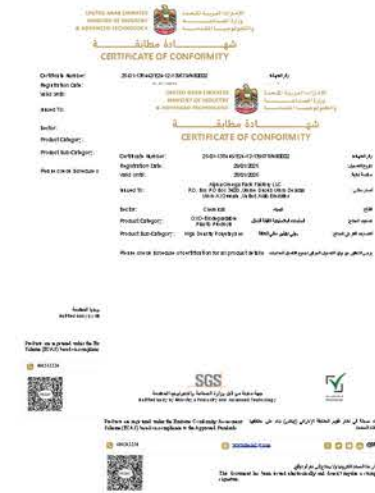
UNITED ARAB EMIRATES
MINISTRY OF INDUSTRY
& ADVANCED TECHNOLOGY

شهـــادة مطابقـــة
CERTIFICATE OF CONFORMITY

Certificate Number: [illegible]
Registration Date:
Valid Until:
Issued To:
Sector:
Product Category:
Product Sub-Category:
Please see on Schedule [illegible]

UNITED ARAB EMIRATES
MINISTRY OF INDUSTRY
& ADVANCED TECHNOLOGY

شهـــادة مطابقـــة
CERTIFICATE OF CONFORMITY

| Certificate Number: | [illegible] | رقم الشهادة |
|---|---|---|
| Registration Date: | 20/01/2024 | تاريخ التسجيل |
| Valid Until: | 20/01/2025 | صالحة لغاية |
| Issued To: | Alpha Omega Plastic Factory LLC P.O. Box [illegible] Dubai, United Arab Emirates | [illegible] |
| Sector: | Chemicals | القطاع |
| Product Category: | OXO-Biodegradable Plastic Products | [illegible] |
| Product Sub-Category: | High Density Polyethylene | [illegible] |

Please see on Schedule of certification for all product details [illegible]

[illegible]

SGS

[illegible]

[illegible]

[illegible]